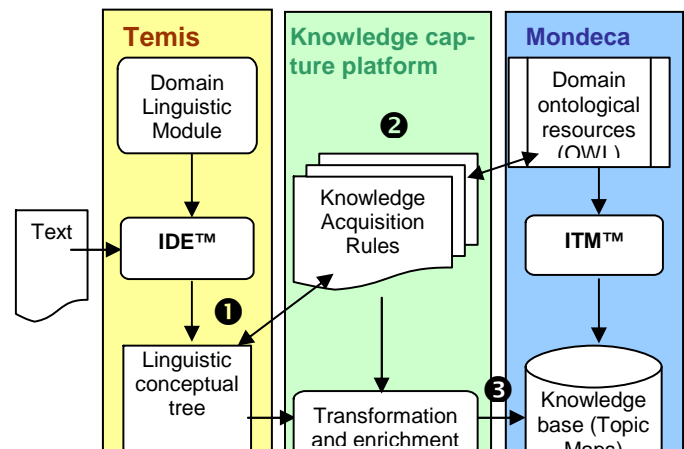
Temis

Knowledge capture platform

Mondeca

Domain Linguistic Module

Domain ontological resources (OWL)

❷

Text

IDE™

Knowledge Acquisition Rules

ITM™

❶

Linguistic conceptual tree

❸

Knowledge base (Topic Maps)

Transformation and enrichment